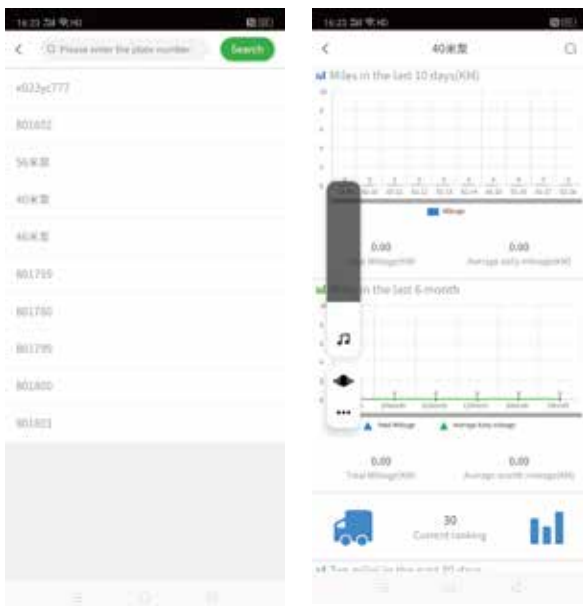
16:23

Please enter the plate number

Search

x022yc777

801602

56米泵

40米泵

46米泵

801759

801760

801795

801800

801801

16:23

40米泵

Miles in the last 10 days(KM)

Mileage

0.00

Total Mileage(KM)

0.00

Average daily mileage(KM)

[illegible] in the last 6-month

Total Mileage

Average daily mileage

0.00

Total Mileage(KM)

0.00

Average month mileage(KM)

30

Current ranking

Top miles in the past 30 days